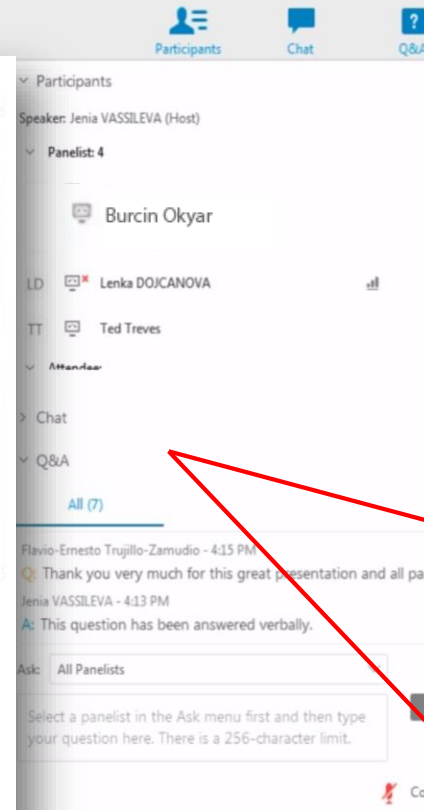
Participants
Chat
Q&A

Participants
Speaker: Jenia VASSILEVA (Host)
Panelist: 4
Burcin Okyar
LD Lenka DOJCANOVA
TT Ted Treves
Attendee:
Chat
Q&A
All (7)
Flavio-Ernesto Trujillo-Zamudio - 4:15 PM
Q: Thank you very much for this great presentation and all pa
Jenia VASSILEVA - 4:13 PM
A: This question has been answered verbally.
Ask: All Panelists
Select a panelist in the Ask menu first and then type your question here. There is a 256-character limit.
Co